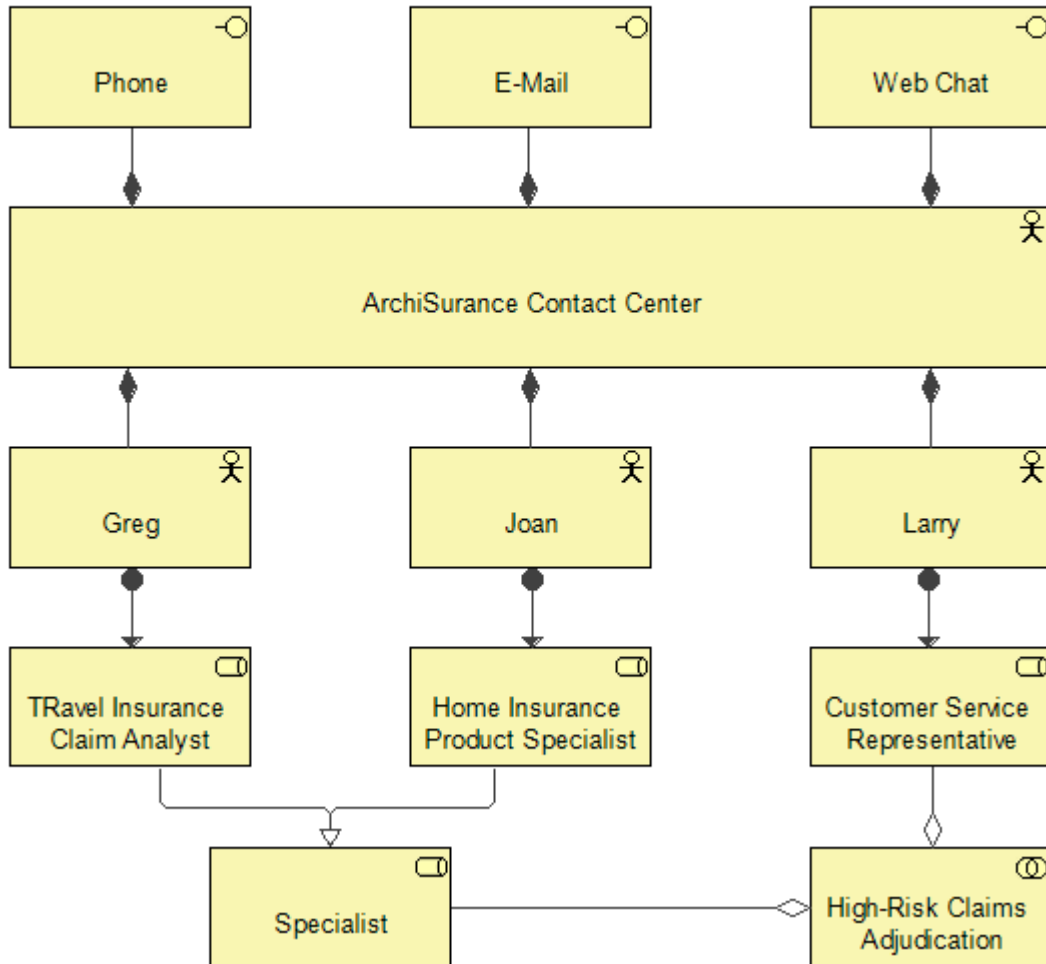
Phone

E-Mail

Web Chat

ArchiSurance Contact Center

Greg

Joan

Larry

TRavel Insurance Claim Analyst

Home Insurance Product Specialist

Customer Service Representative

Specialist

High-Risk Claims Adjudication